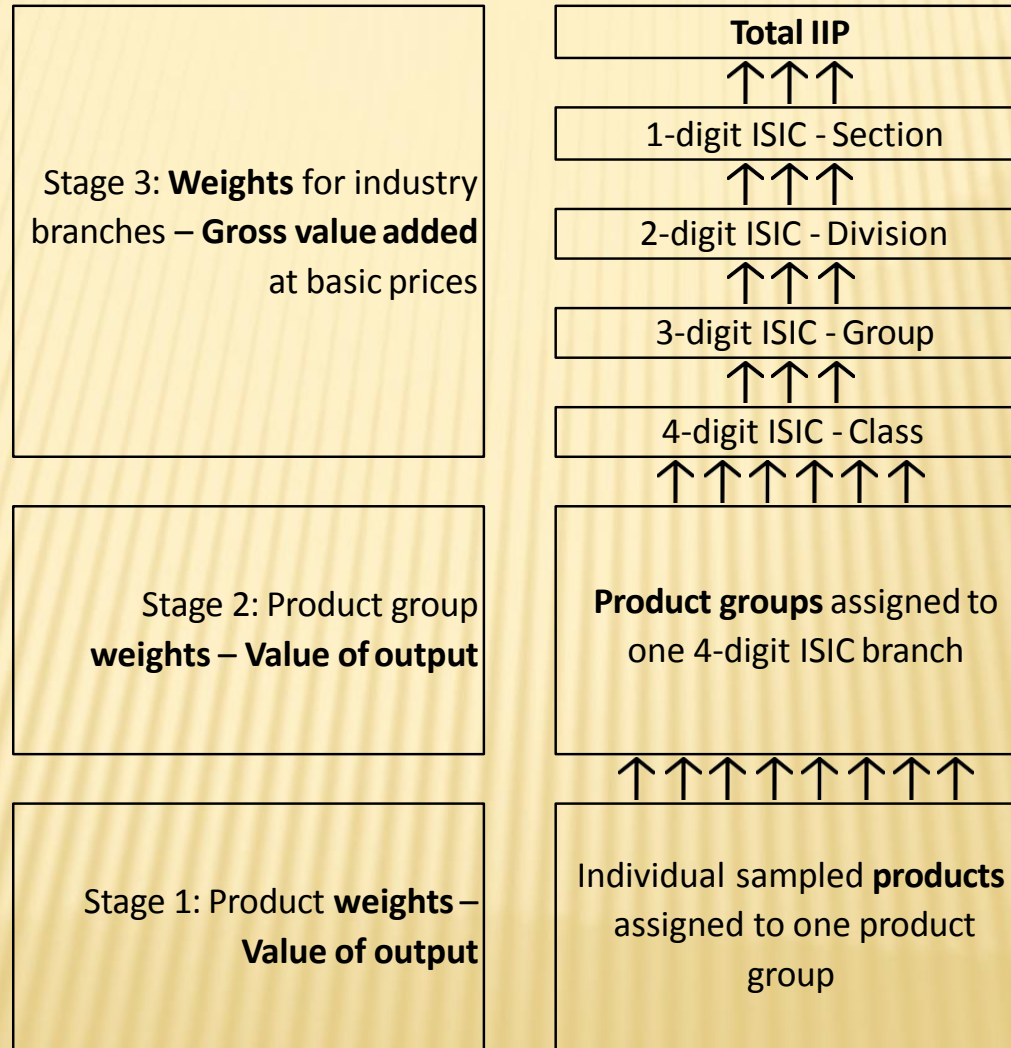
Stage 3: **Weights** for industry branches – **Gross value added** at basic prices

Stage 2: Product group **weights** – **Value of output**

Stage 1: Product **weights** – **Value of output**

**Total IIP**

↑↑↑

1-digit ISIC - Section

↑↑↑

2-digit ISIC - Division

↑↑↑

3-digit ISIC - Group

↑↑↑

4-digit ISIC - Class

↑↑↑↑↑↑

**Product groups** assigned to one 4-digit ISIC branch

↑↑↑↑↑↑↑↑

Individual sampled **products** assigned to one product group